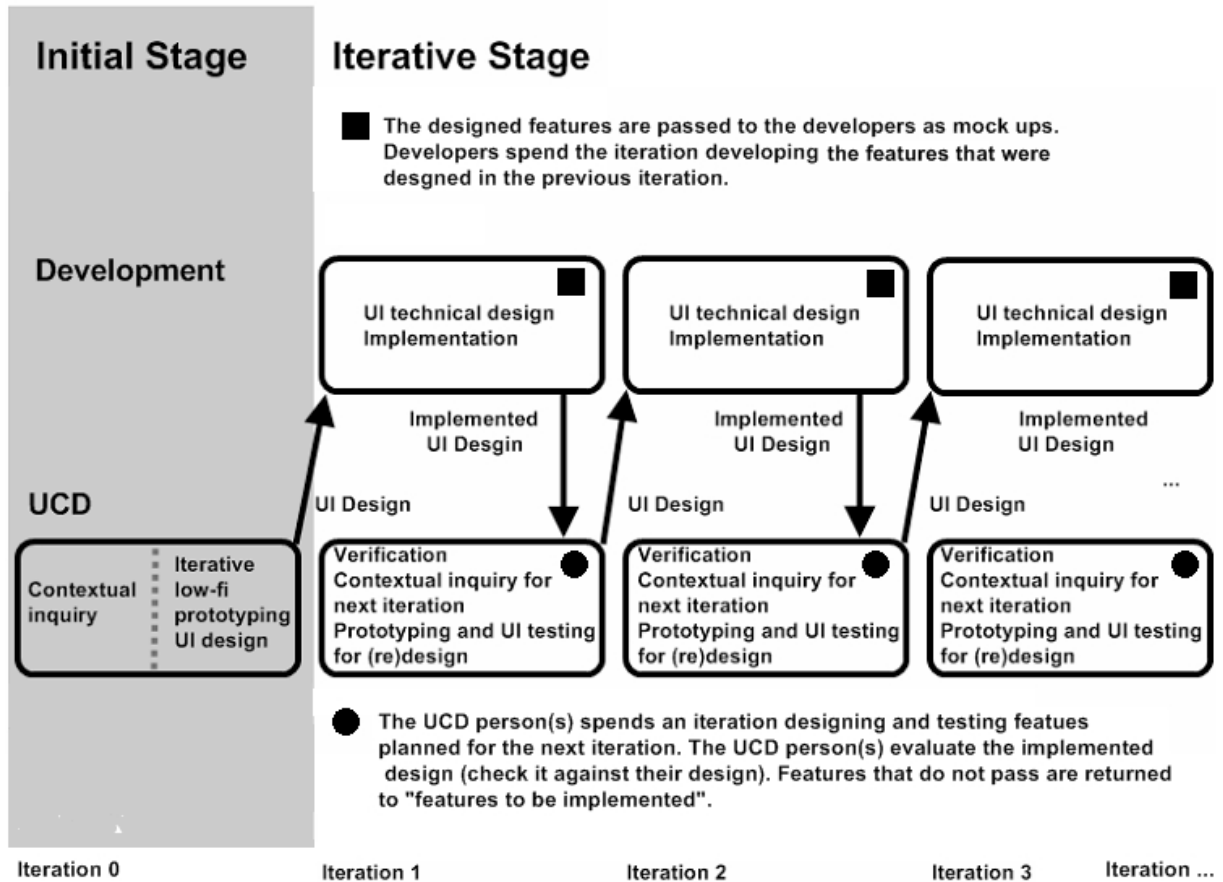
Initial Stage

Iterative Stage

The designed features are passed to the developers as mock ups. Developers spend the iteration developing the features that were desgned in the previous iteration.

Development

UI technical design
Implementation

UI technical design
Implementation

UI technical design
Implementation

Implemented
UI Desgin

Implemented
UI Desgin

Implemented
UI Desgin

UCD

UI Design

UI Design

UI Design

...

Contextual inquiry

Iterative low-fi prototyping UI design

Verification
Contextual inquiry for next iteration
Prototyping and UI testing for (re)design

Verification
Contextual inquiry for next iteration
Prototyping and UI testing for (re)design

Verification
Contextual inquiry for next iteration
Prototyping and UI testing for (re)design

The UCD person(s) spends an iteration designing and testing featues planned for the next iteration. The UCD person(s) evaluate the implemented design (check it against their design). Features that do not pass are returned to "features to be implemented".

Iteration 0

Iteration 1

Iteration 2

Iteration 3

Iteration ...